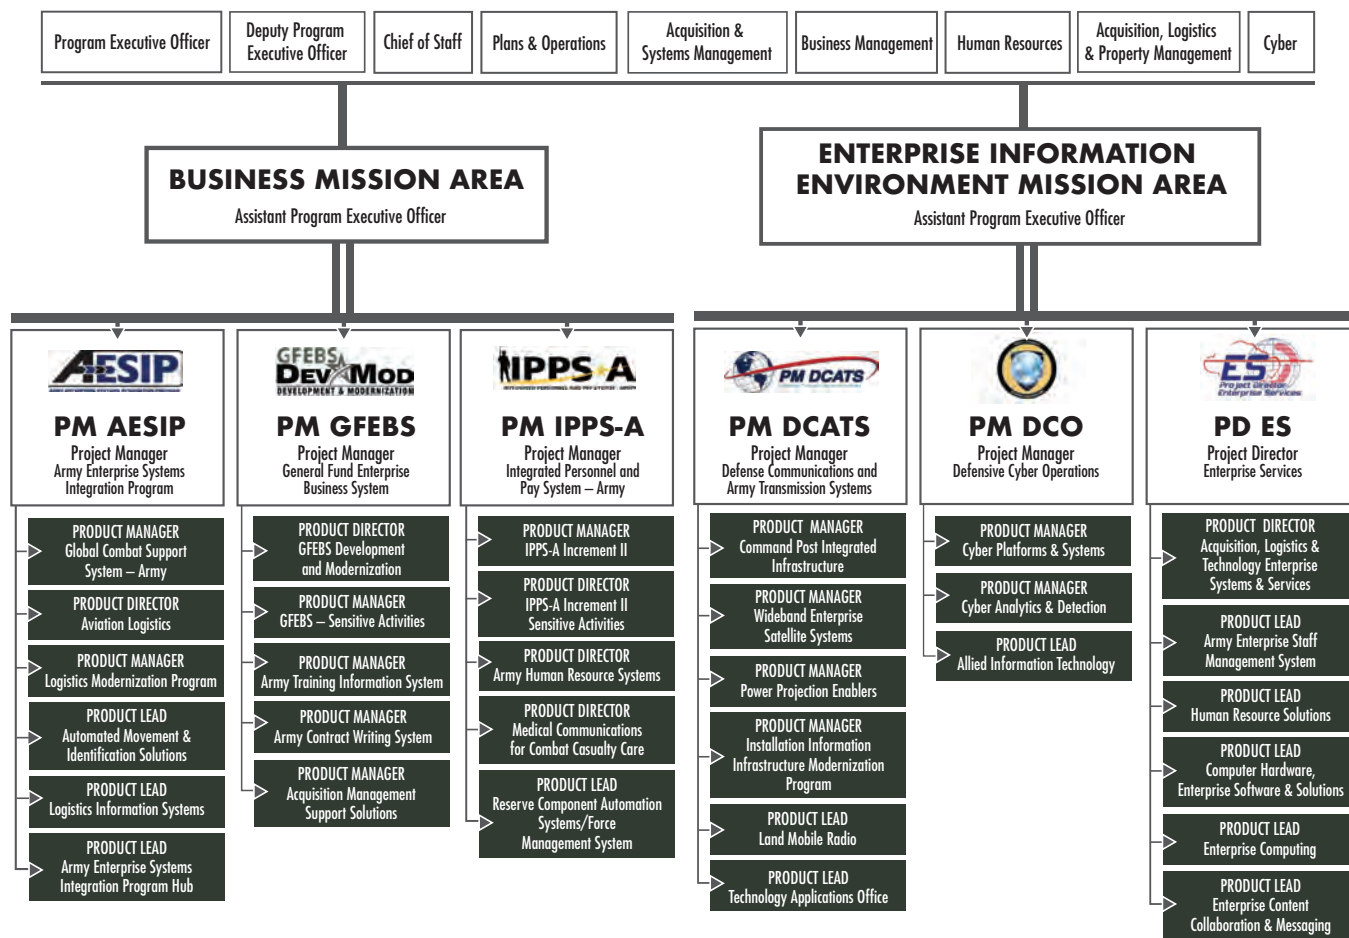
Program Executive Officer

Deputy Program Executive Officer

Chief of Staff

Plans & Operations

Acquisition & Systems Management

Business Management

Human Resources

Acquisition, Logistics & Property Management

Cyber

BUSINESS MISSION AREA
Assistant Program Executive Officer

ENTERPRISE INFORMATION ENVIRONMENT MISSION AREA
Assistant Program Executive Officer

AESIP

PM AESIP
Project Manager
Army Enterprise Systems Integration Program

PRODUCT MANAGER
Global Combat Support System – Army

PRODUCT DIRECTOR
Aviation Logistics

PRODUCT MANAGER
Logistics Modernization Program

PRODUCT LEAD
Automated Movement & Identification Solutions

PRODUCT LEAD
Logistics Information Systems

PRODUCT LEAD
Army Enterprise Systems Integration Program Hub

GFEBS DEV MOD
DEVELOPMENT & MODERNIZATION

PM GFEBS
Project Manager
General Fund Enterprise Business System

PRODUCT DIRECTOR
GFEBS Development and Modernization

PRODUCT MANAGER
GFEBS – Sensitive Activities

PRODUCT MANAGER
Army Training Information System

PRODUCT MANAGER
Army Contract Writing System

PRODUCT MANAGER
Acquisition Management Support Solutions

IPPS-A

PM IPPS-A
Project Manager
Integrated Personnel and Pay System – Army

PRODUCT MANAGER
IPPS-A Increment II

PRODUCT DIRECTOR
IPPS-A Increment II Sensitive Activities

PRODUCT DIRECTOR
Army Human Resource Systems

PRODUCT DIRECTOR
Medical Communications for Combat Casualty Care

PRODUCT LEAD
Reserve Component Automation Systems/Force Management System

PM DCATS

PM DCATS
Project Manager
Defense Communications and Army Transmission Systems

PRODUCT MANAGER
Command Post Integrated Infrastructure

PRODUCT MANAGER
Wideband Enterprise Satellite Systems

PRODUCT MANAGER
Power Projection Enablers

PRODUCT MANAGER
Installation Information Infrastructure Modernization Program

PRODUCT LEAD
Land Mobile Radio

PRODUCT LEAD
Technology Applications Office

PM DCO
Project Manager
Defensive Cyber Operations

PRODUCT MANAGER
Cyber Platforms & Systems

PRODUCT MANAGER
Cyber Analytics & Detection

PRODUCT LEAD
Allied Information Technology

ES
Project Director Enterprise Services

PD ES
Project Director
Enterprise Services

PRODUCT DIRECTOR
Acquisition, Logistics & Technology Enterprise Systems & Services

PRODUCT LEAD
Army Enterprise Staff Management System

PRODUCT LEAD
Human Resource Solutions

PRODUCT LEAD
Computer Hardware, Enterprise Software & Solutions

PRODUCT LEAD
Enterprise Computing

PRODUCT LEAD
Enterprise Content Collaboration & Messaging